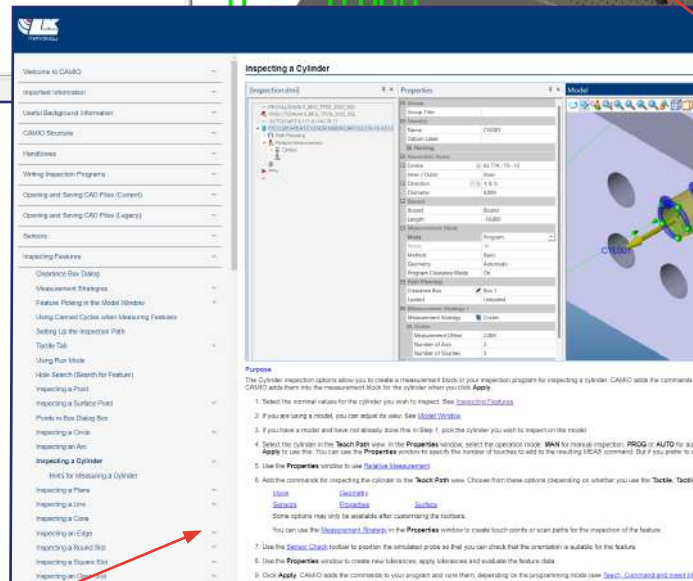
Welcome to CAMIO
Important Information
Useful Background Information
CAMIO Structure
Handboxes
Writing Inspection Programs
Opening and Saving CAD Files (Current)
Opening and Saving CAD Files (Legacy)
Sensors
Inspecting Features
Clearance Box Dialog
Measurement Strategies
Feature Picking in the Model Window
Using Canned Cycles when Measuring Features
Setting Up the Inspection Path
Tactile Tab
Using Run Mode
Hole Search (Search for Feature)
Inspecting a Point
Inspecting a Surface Point
Points in Box Dialog Box
Inspecting a Circle
Inspecting an Arc
Inspecting a Cylinder
Hints for Measuring a Cylinder
Inspecting a Plane
Inspecting a Line
Inspecting a Cone
Inspecting an Edge
Inspecting a Round Slot
Inspecting a Square Slot
Inspecting an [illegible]

Inspecting a Cylinder

Inspection.dmi
Properties
Model

Group
Group Title
Identity
Name CYL001
Datum Label
Nominal
Nominal Axes
Centre
Inner / Outer Inner
Direction
Diameter
Bound
Bound Bound
Length
Measurement Mode
Mode Program
Method Basic
Geometry Automatic
Program Clearance Mode On
Path Planning
Clearance Box Box 1
Locked Unlocked
Measurement Strategy 1
Measurement Strategy Circles
Circles
Measurement Offset
Number of Axis 2
Number of Touches 3

CYL001

Purpose
The Cylinder inspection options allow you to create a measurement block in your inspection program for inspecting a cylinder. CAMIO adds the commands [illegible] CAMIO adds them into the measurement block for the cylinder when you click Apply.

1. Select the nominal values for the cylinder you wish to inspect. See Inspecting Features.
2. If you are using a model, you can adjust its view. See Model Window.
3. If you have a model and have not already done this in Step 1, pick the cylinder you wish to inspect on the model.
4. Select the cylinder in the Teach Path view. In the Properties window, select the operation mode: MAN for manual inspection, PROG or AUTO for au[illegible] Apply to use this. You can use the Properties window to specify the number of touches to add to the resulting MEAS command. But if you prefer to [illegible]
5. Use the Properties window to use Relative Measurement.
6. Add the commands for inspecting the cylinder to the Teach Path view. Choose from these options (depending on whether you use the Tactile, Tactile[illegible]
Move Geometry
Sensors Properties Surface
Some options may only be available after customising the toolbars.
You can use the Measurement Strategy in the Properties window to create touch points or scan paths for the inspection of the feature.
7. Use the Sensor Check toolbar to position the simulated probe so that you can check that the orientation is suitable for the feature.
8. Use the Properties window to create new tolerances, apply tolerances and evaluate the feature data.
9. Click Apply. CAMIO adds the commands to your program and runs them, depending on the programming mode (see Teach, Command and Insert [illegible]